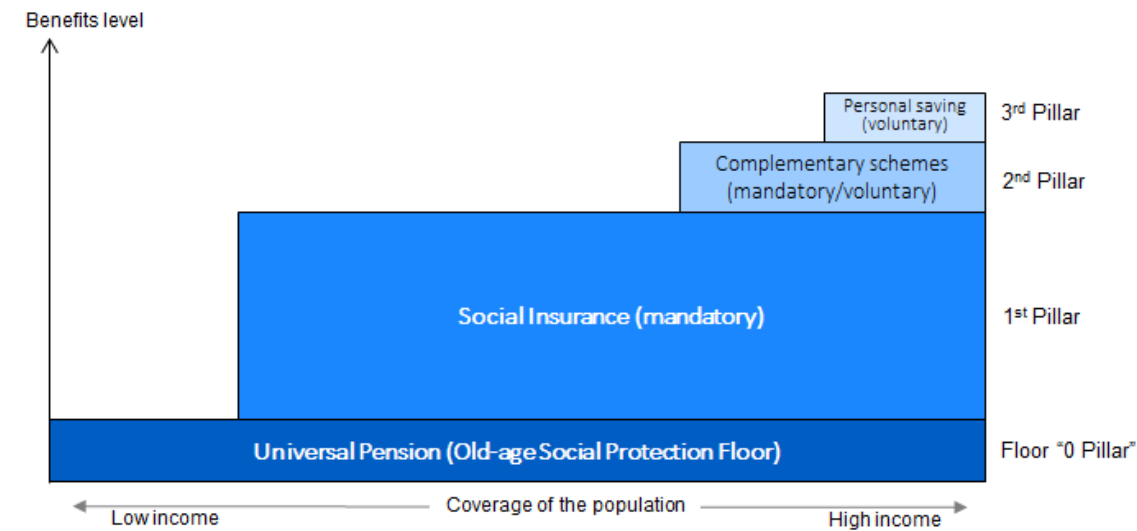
Benefits level

Personal saving (voluntary)

3$^{rd}$ Pillar

Complementary schemes (mandatory/voluntary)

2$^{nd}$ Pillar

Social Insurance (mandatory)

1$^{st}$ Pillar

Universal Pension (Old-age Social Protection Floor)

Floor “0 Pillar”

Coverage of the population

Low income

High income